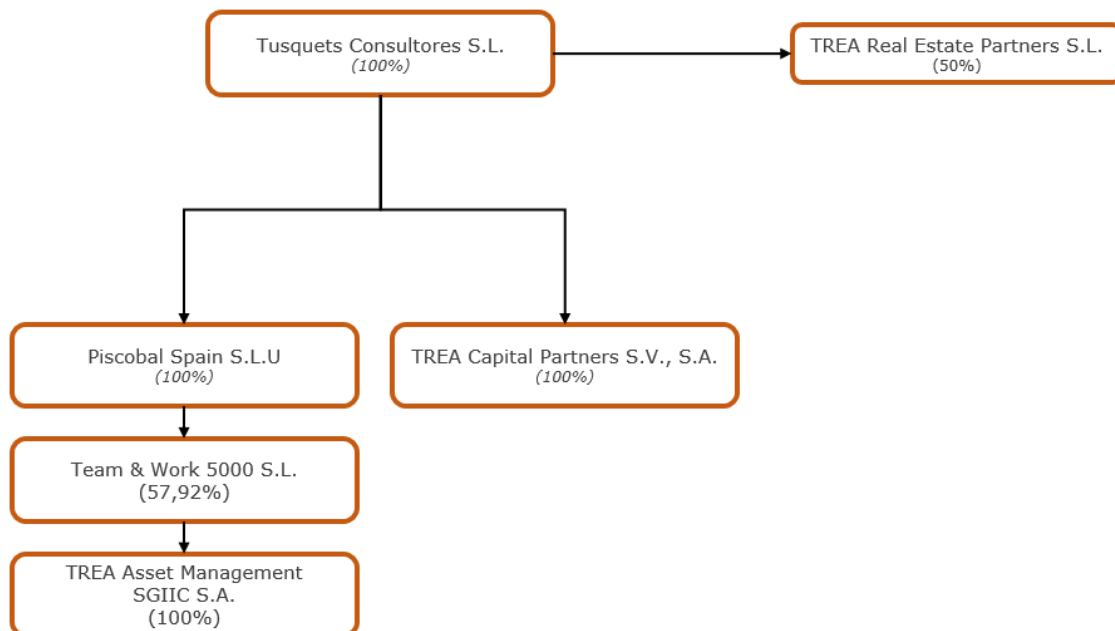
Tusquets Consultores S.L.
(100%)

TREA Real Estate Partners S.L.
(50%)

Piscobal Spain S.L.U
(100%)

TREA Capital Partners S.V., S.A.
(100%)

Team & Work 5000 S.L.
(57,92%)

TREA Asset Management SGIIC S.A.
(100%)